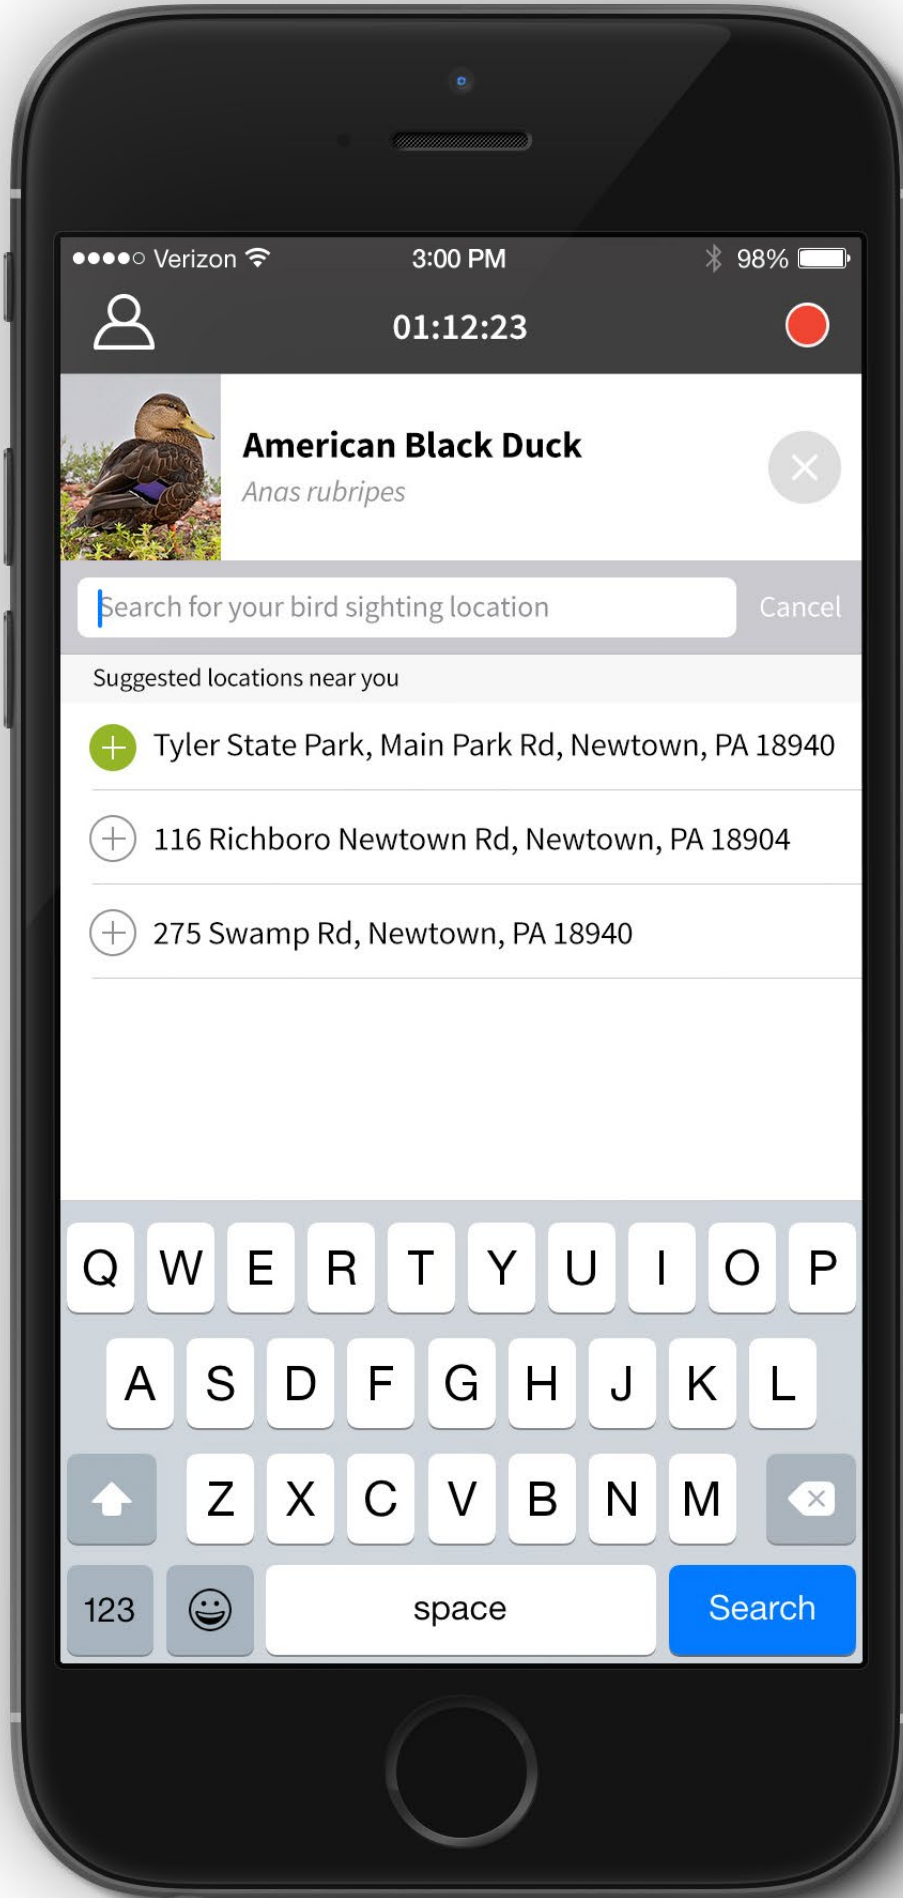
●●●●○ Verizon 3:00 PM 98%

01:12:23

American Black Duck
Anas rubripes

Search for your bird sighting location Cancel

Suggested locations near you

Tyler State Park, Main Park Rd, Newtown, PA 18940

116 Richboro Newtown Rd, Newtown, PA 18904

275 Swamp Rd, Newtown, PA 18940

Q W E R T Y U I O P
A S D F G H J K L
Z X C V B N M
123 space Search